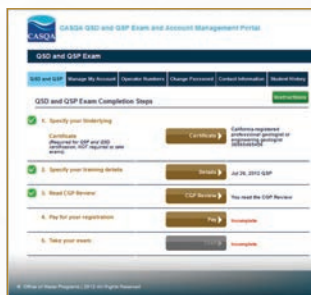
CASQA

CASQA QSD and QSP Exam and Account Management Portal

QSD and QSP Exam

QSD and QSP | Manage My Account | Operator Numbers | Change Password | Contact Information | Student History

Instructions

QSD and QSP Exam Completion Steps

1. Specify your Underlying Certificate (Required for QSP and QSD certification; NOT required to take exam)

Certificate

California registered professional geologist or engineering geologist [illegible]

2. Specify your training details

Details

Jul 26, 2012 QSP

3. Read CGP Review

CGP Review

You read the CGP Review

4. Pay for your registration

Pay

Incomplete

5. Take your exam

Incomplete

© Office of Water Programs | 2012 All Rights Reserved